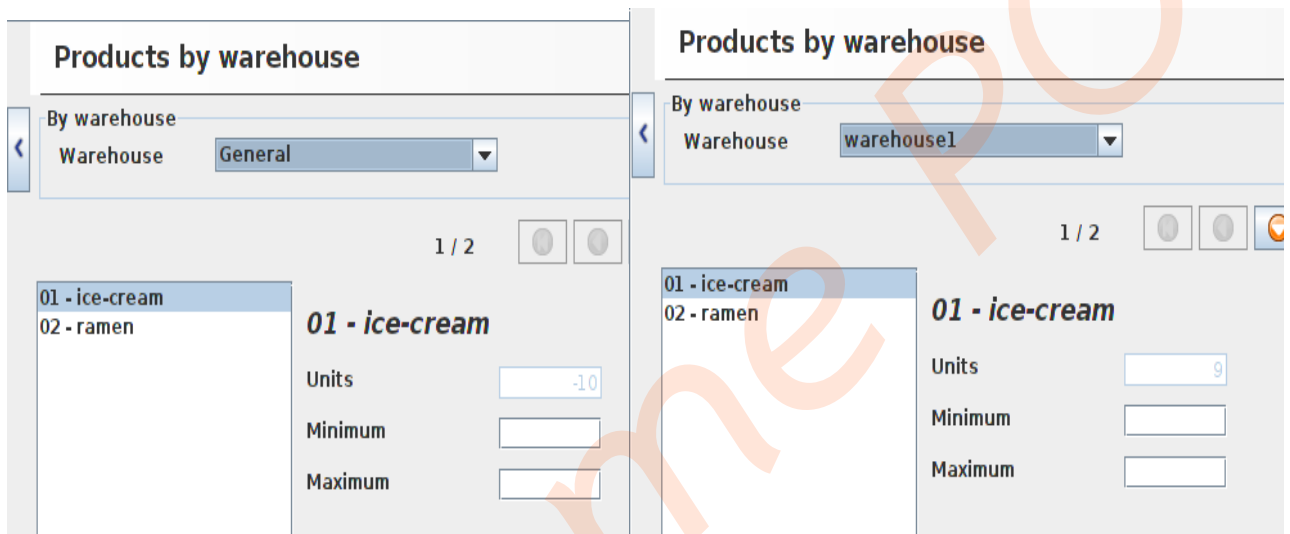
Products by warehouse

By warehouse

Warehouse General

1 / 2

01 - ice-cream
02 - ramen

01 - ice-cream

Units -10

Minimum

Maximum

Products by warehouse

By warehouse

Warehouse warehouse1

1 / 2

01 - ice-cream
02 - ramen

01 - ice-cream

Units 9

Minimum

Maximum

me PO